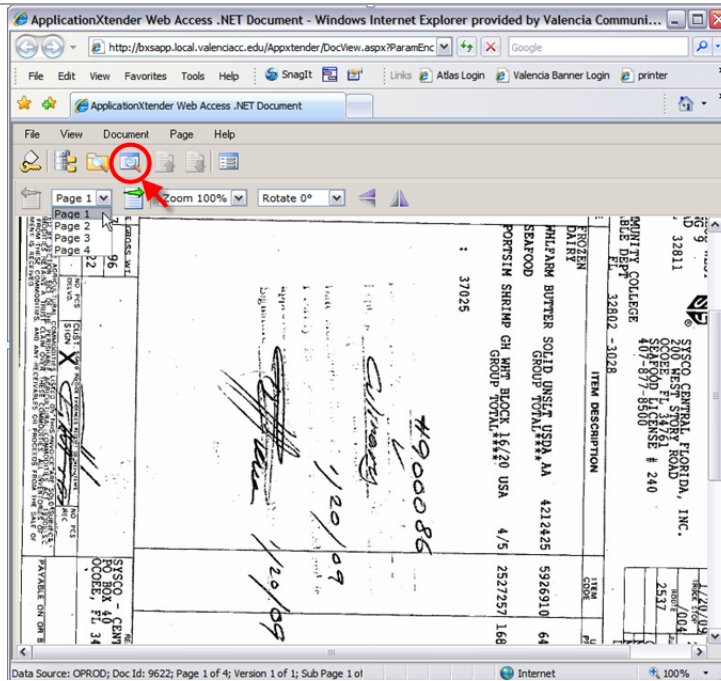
ApplicationXtender Web Access .NET Document - Windows Internet Explorer provided by Valencia Communi...

http://bxsapp.local.valenciacc.edu/Appxtender/DocView.aspx?ParamEnc

Google

File Edit View Favorites Tools Help SnagIt Links Atlas Login Valencia Banner Login printer

ApplicationXtender Web Access .NET Document

File View Document Page Help

Page 1 Zoom 100% Rotate 0°

Page 1
Page 2
Page 3
Page 4

SYSCO CENTRAL FLORIDA, INC.
200 WEST STORY ROAD
OCOEE, FL 34761
SEAFOOD LICENSE # 240
407-877-8500

MUNITY COLLEGE
ABLE DEPT
FL 32802 -3028

32811

ITEM DESCRIPTION

FROZEN
DAIRY
WHLFARM BUTTER SOLID UNSLT USDA AA 4212425 5926910 64
GROUP TOTAL****
SEAFOOD
PORTSIM SHRIMP GH WHT BLOCK 16/20 USA 4/5 2527257 168
GROUP TOTAL****

ITEM CODE

2537

* 37025

#900086

Culinary

1/20/09

1/20/09

96
22

SYSCO - CENT
PO BOX 40
OCOEE, FL 34

PAYABLE ON OR B

Data Source: OPROD; Doc Id: 9622; Page 1 of 4; Version 1 of 1; Sub Page 1 of

Internet

100%